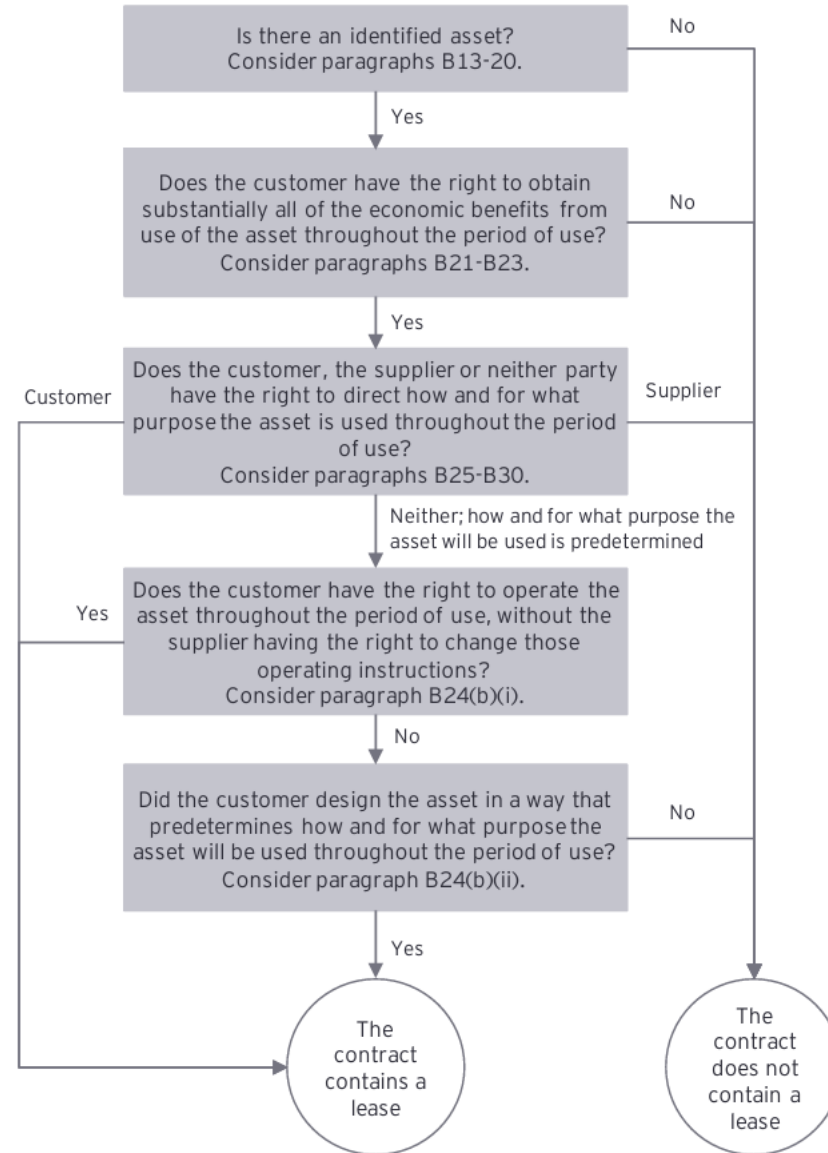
Is there an identified asset?
Consider paragraphs B13-20.

No

Yes

Does the customer have the right to obtain substantially all of the economic benefits from use of the asset throughout the period of use?
Consider paragraphs B21-B23.

No

Yes

Does the customer, the supplier or neither party have the right to direct how and for what purpose the asset is used throughout the period of use?
Consider paragraphs B25-B30.

Customer

Supplier

Neither; how and for what purpose the asset will be used is predetermined

Does the customer have the right to operate the asset throughout the period of use, without the supplier having the right to change those operating instructions?
Consider paragraph B24(b)(i).

Yes

No

Did the customer design the asset in a way that predetermines how and for what purpose the asset will be used throughout the period of use?
Consider paragraph B24(b)(ii).

No

Yes

The contract contains a lease

The contract does not contain a lease